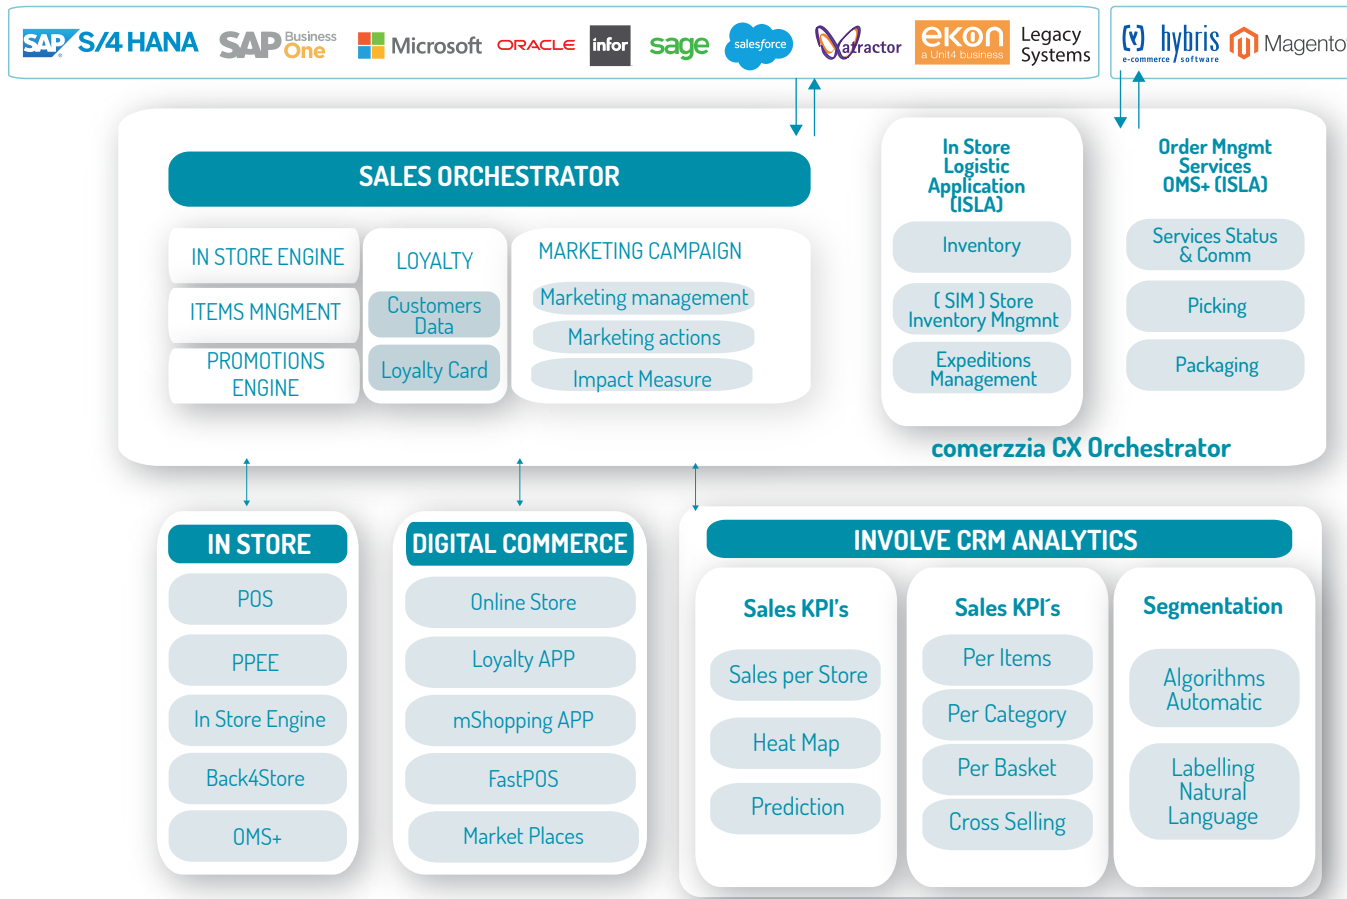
SAP S/4 HANA SAP Business One Microsoft ORACLE infor sage salesforce Atractor ekon a Unit4 business Legacy Systems

hybris e-commerce software Magento

SALES ORCHESTRATOR

IN STORE ENGINE

ITEMS MNGMENT

PROMOTIONS ENGINE

LOYALTY

Customers Data

Loyalty Card

MARKETING CAMPAIGN

Marketing management

Marketing actions

Impact Measure

In Store Logistic Application (ISLA)

Inventory

( SIM ) Store Inventory Mngmnt

Expeditions Management

Order Mngmt Services OMS+ (ISLA)

Services Status & Comm

Picking

Packaging

comerzzia CX Orchestrator

IN STORE

POS

PPEE

In Store Engine

Back4Store

OMS+

DIGITAL COMMERCE

Online Store

Loyalty APP

mShopping APP

FastPOS

Market Places

INVOLVE CRM ANALYTICS

Sales KPI's

Sales per Store

Heat Map

Prediction

Sales KPI's

Per Items

Per Category

Per Basket

Cross Selling

Segmentation

Algorithms Automatic

Labelling Natural Language